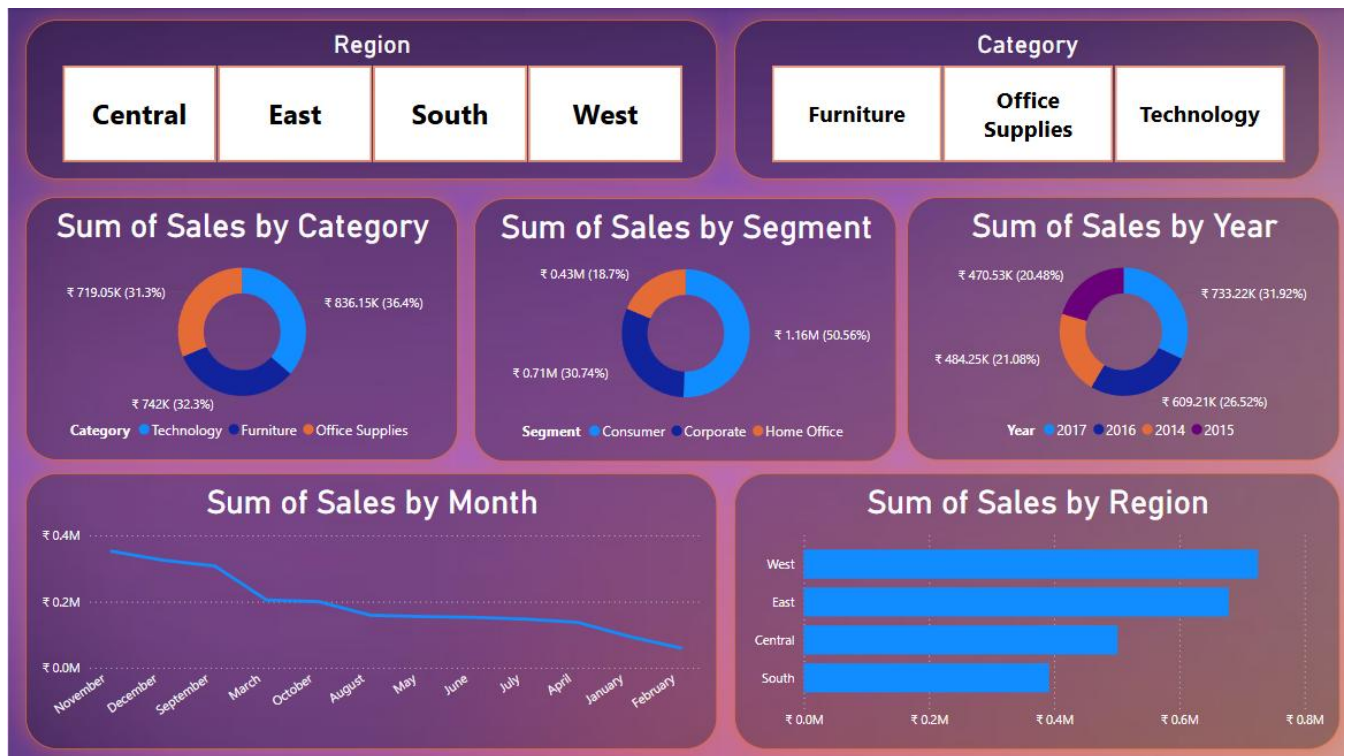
Region

| Central | East | South | West |
|---|---|---|---|

Category

| Furniture | Office Supplies | Technology |
|---|---|---|

Sum of Sales by Category

₹ 719.05K (31.3%)
₹ 836.15K (36.4%)
₹ 742K (32.3%)

Category ● Technology ● Furniture ● Office Supplies

Sum of Sales by Segment

₹ 0.43M (18.7%)
₹ 1.16M (50.56%)
₹ 0.71M (30.74%)

Segment ● Consumer ● Corporate ● Home Office

Sum of Sales by Year

₹ 470.53K (20.48%)
₹ 733.22K (31.92%)
₹ 484.25K (21.08%)
₹ 609.21K (26.52%)

Year ● 2017 ● 2016 ● 2014 ● 2015

Sum of Sales by Month

₹ 0.4M
₹ 0.2M
₹ 0.0M

November December September March October August May June July April January February

Sum of Sales by Region

West
East
Central
South

₹ 0.0M ₹ 0.2M ₹ 0.4M ₹ 0.6M ₹ 0.8M